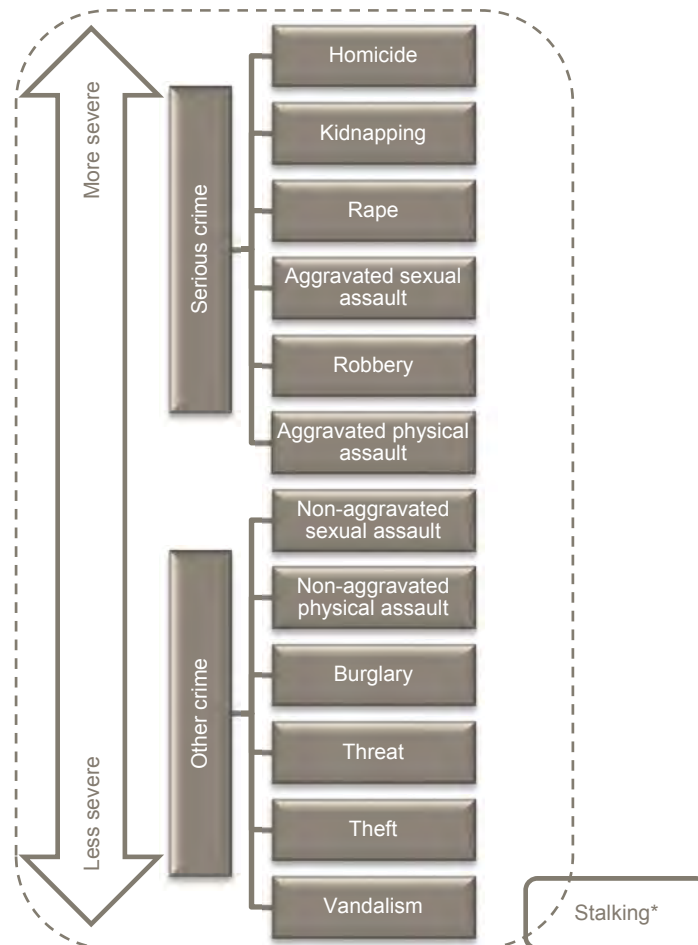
More severe

Less severe

Serious crime

Homicide

Kidnapping

Rape

Aggravated sexual assault

Robbery

Aggravated physical assault

Other crime

Non-aggravated sexual assault

Non-aggravated physical assault

Burglary

Threat

Theft

Vandalism

Stalking*